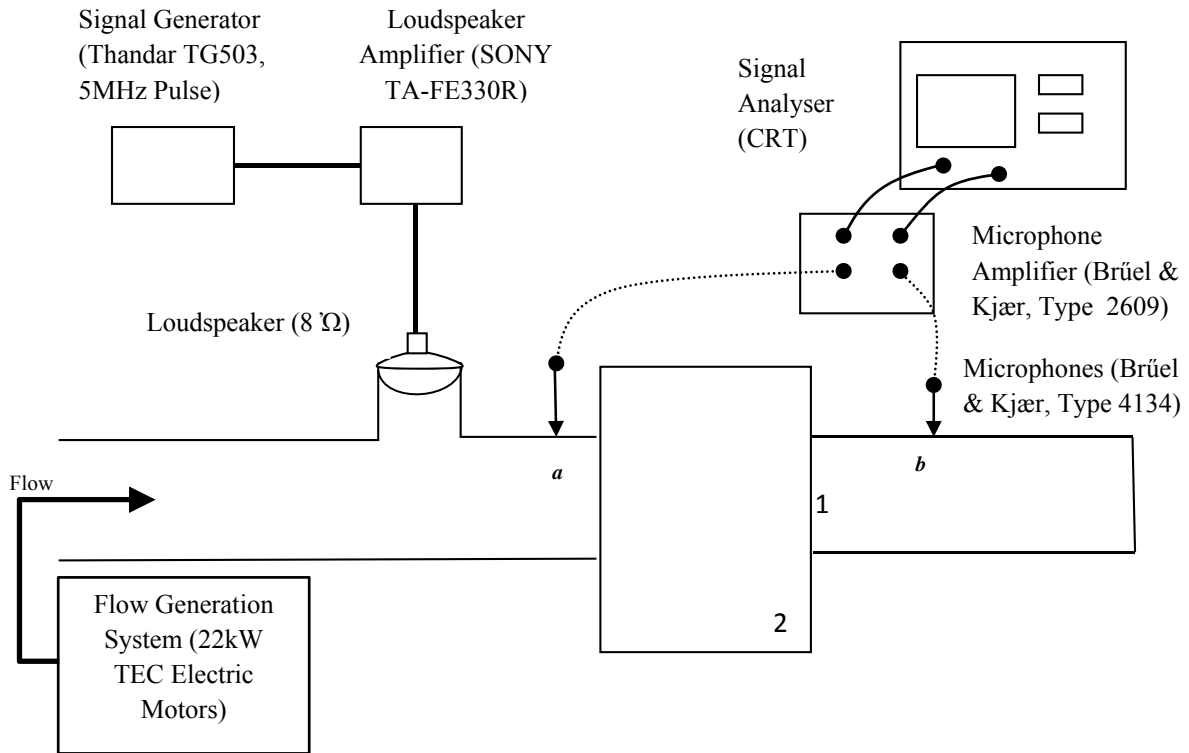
Signal Generator (Thandar TG503, 5MHz Pulse)

Loudspeaker Amplifier (SONY TA-FE330R)

Signal Analyser (CRT)

Microphone Amplifier (Brűel & Kjær, Type 2609)

Loudspeaker (8 Ώ)

Microphones (Brűel & Kjær, Type 4134)

Flow

a

b

1

2

Flow Generation System (22kW TEC Electric Motors)